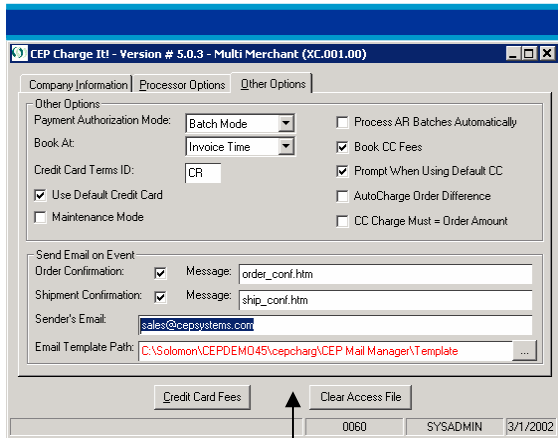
CEP Charge It! - Version # 5.0.3 - Multi Merchant (XC.001.00)

Company Information | Processor Options | Other Options

Other Options

Payment Authorization Mode: Batch Mode

Book At: Invoice Time

Credit Card Terms ID: CR

Use Default Credit Card

Maintenance Mode

Process AR Batches Automatically

Book CC Fees

Prompt When Using Default CC

AutoCharge Order Difference

CC Charge Must = Order Amount

Send Email on Event

Order Confirmation: Message: order_conf.htm

Shipment Confirmation: Message: ship_conf.htm

Sender's Email: sales@cepsystems.com

Email Template Path: C:\Solomon\CEPDEMO45\cepcharg\CEP Mail Manager\Template ...

Credit Card Fees | Clear Access File

0060 | SYSADMIN | 3/1/2002